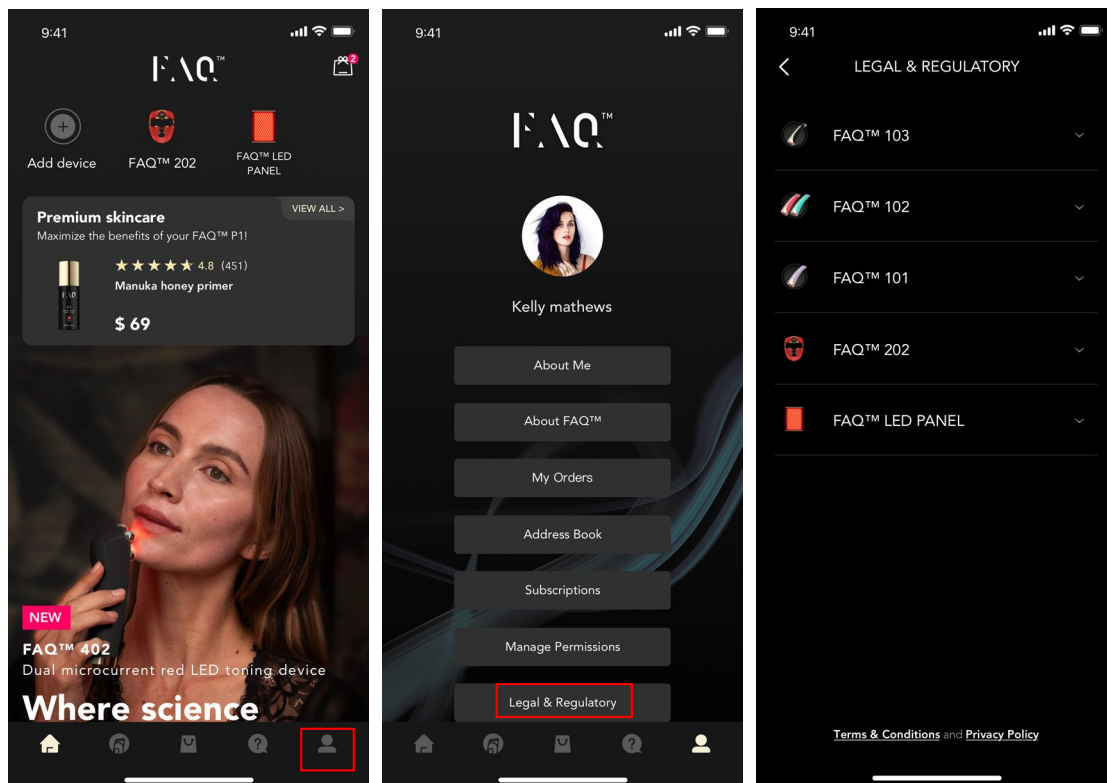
9:41

FAQ™

2

Add device

FAQ™ 202

FAQ™ LED PANEL

Premium skincare

VIEW ALL >

Maximize the benefits of your FAQ™ P1!

4.8 (451)

Manuka honey primer

$ 69

NEW

FAQ™ 402

Dual microcurrent red LED toning device

Where science

9:41

FAQ™

Kelly mathews

About Me

About FAQ™

My Orders

Address Book

Subscriptions

Manage Permissions

Legal & Regulatory

9:41

LEGAL & REGULATORY

FAQ™ 103

FAQ™ 102

FAQ™ 101

FAQ™ 202

FAQ™ LED PANEL

Terms & Conditions and Privacy Policy